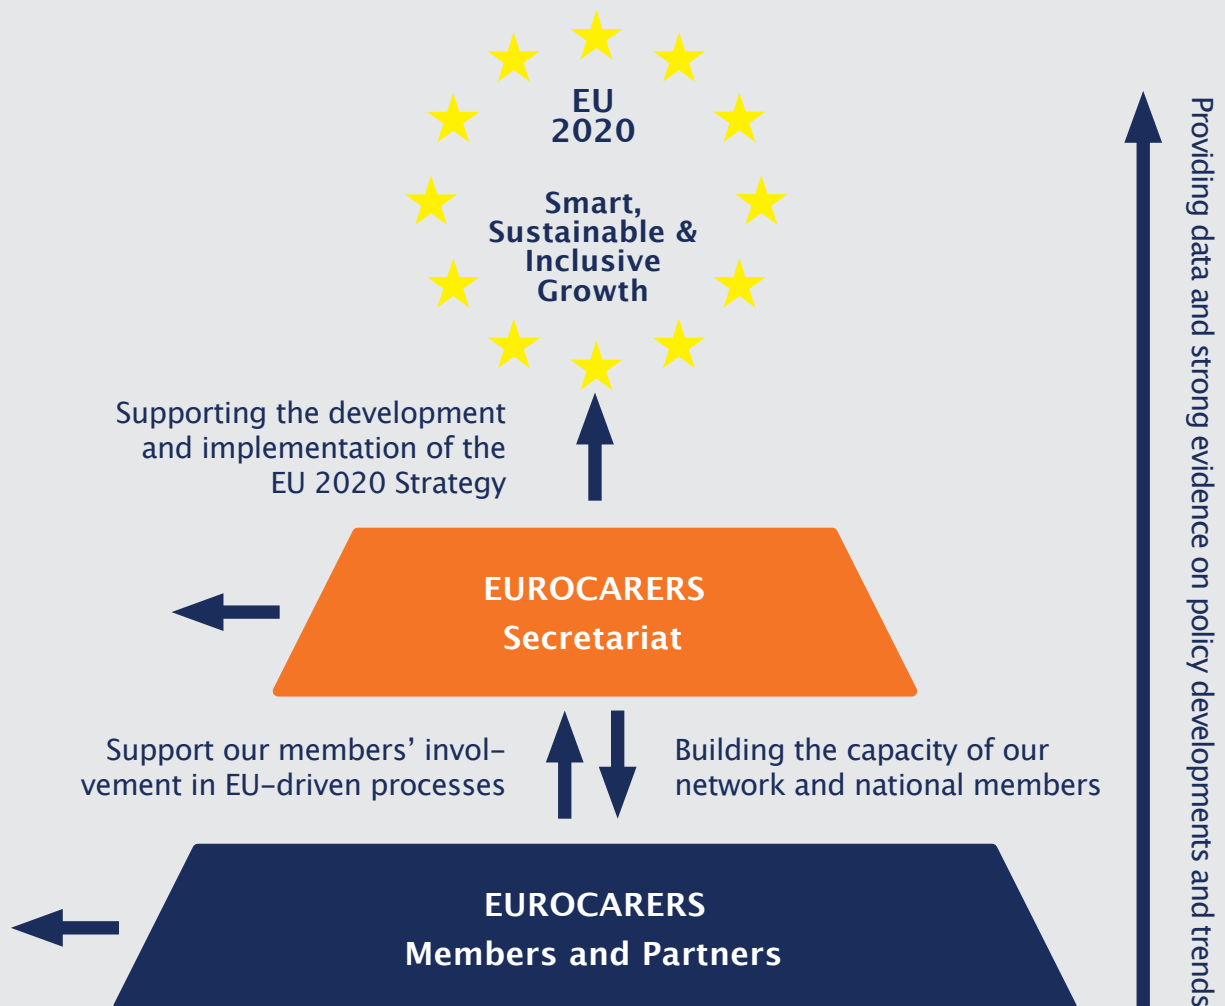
EU
2020

Smart,
Sustainable &
Inclusive
Growth

Supporting the development and implementation of the EU 2020 Strategy

EUROCARERS
Secretariat

Support our members' involvement in EU-driven processes

Building the capacity of our network and national members

EUROCARERS
Members and Partners

Providing data and strong evidence on policy developments and trends